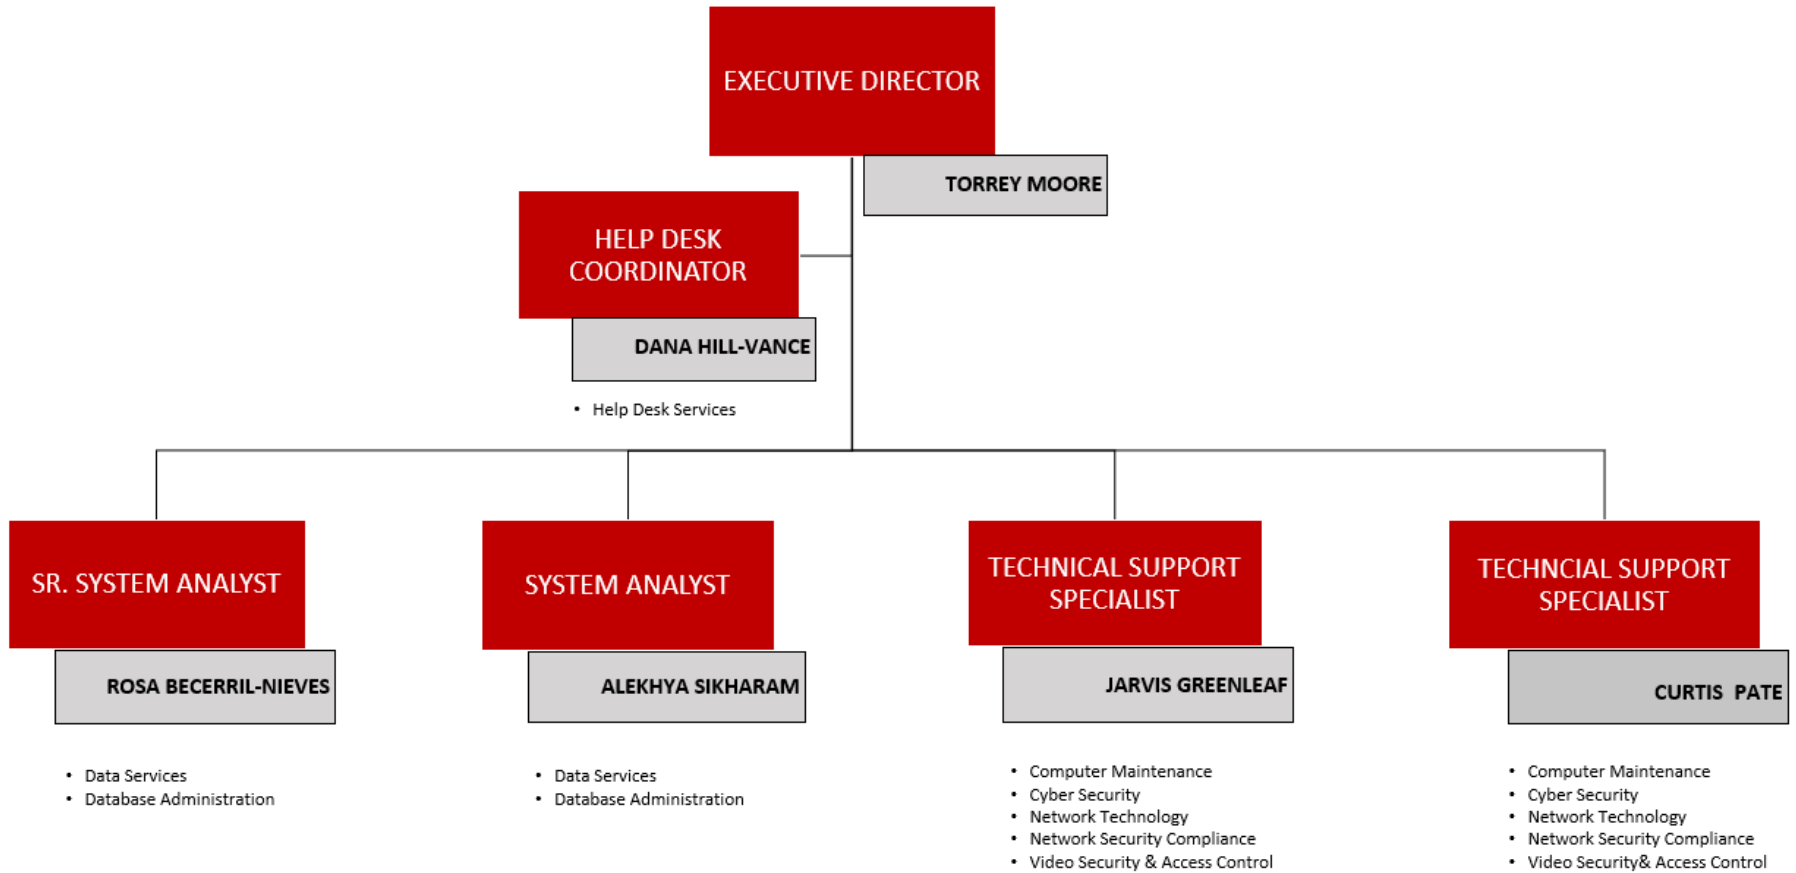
EXECUTIVE DIRECTOR

TORREY MOORE

HELP DESK COORDINATOR

DANA HILL-VANCE

• Help Desk Services

SR. SYSTEM ANALYST

ROSA BECERRIL-NIEVES

• Data Services
• Database Administration

SYSTEM ANALYST

ALEKHYA SIKHARAM

• Data Services
• Database Administration

TECHNICAL SUPPORT SPECIALIST

JARVIS GREENLEAF

• Computer Maintenance
• Cyber Security
• Network Technology
• Network Security Compliance
• Video Security & Access Control

TECHNCIAL SUPPORT SPECIALIST

CURTIS PATE

• Computer Maintenance
• Cyber Security
• Network Technology
• Network Security Compliance
• Video Security& Access Control